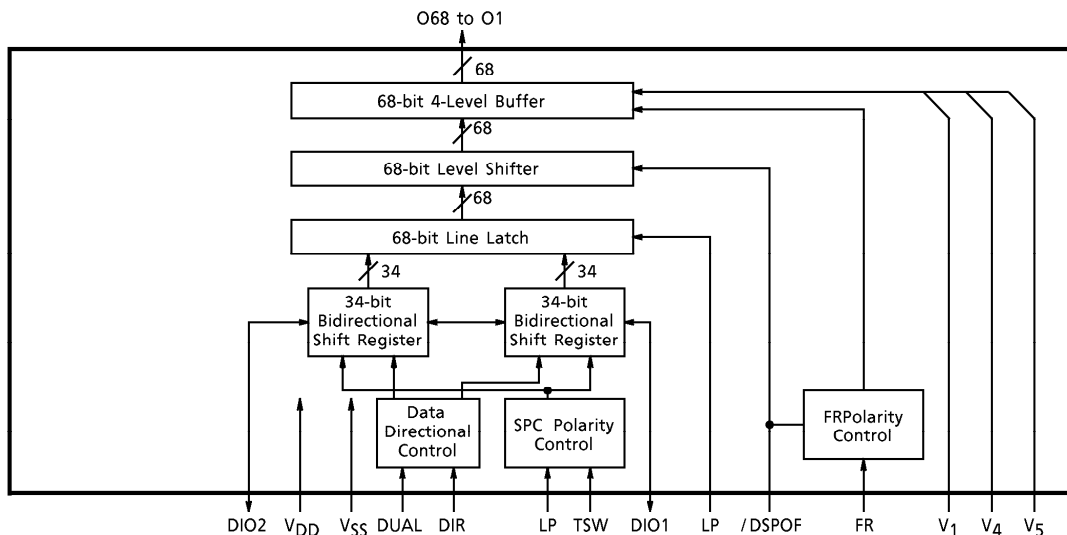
O68 to O1

68

68-bit 4-Level Buffer

68

68-bit Level Shifter

68

68-bit Line Latch

34

34

34-bit Bidirectional Shift Register

34-bit Bidirectional Shift Register

Data Directional Control

SPC Polarity Control

FRPolarity Control

DIO2 $V_{DD}$ $V_{SS}$ DUAL DIR LP TSW DIO1 LP /DSPOF FR $V_1$ $V_4$ $V_5$